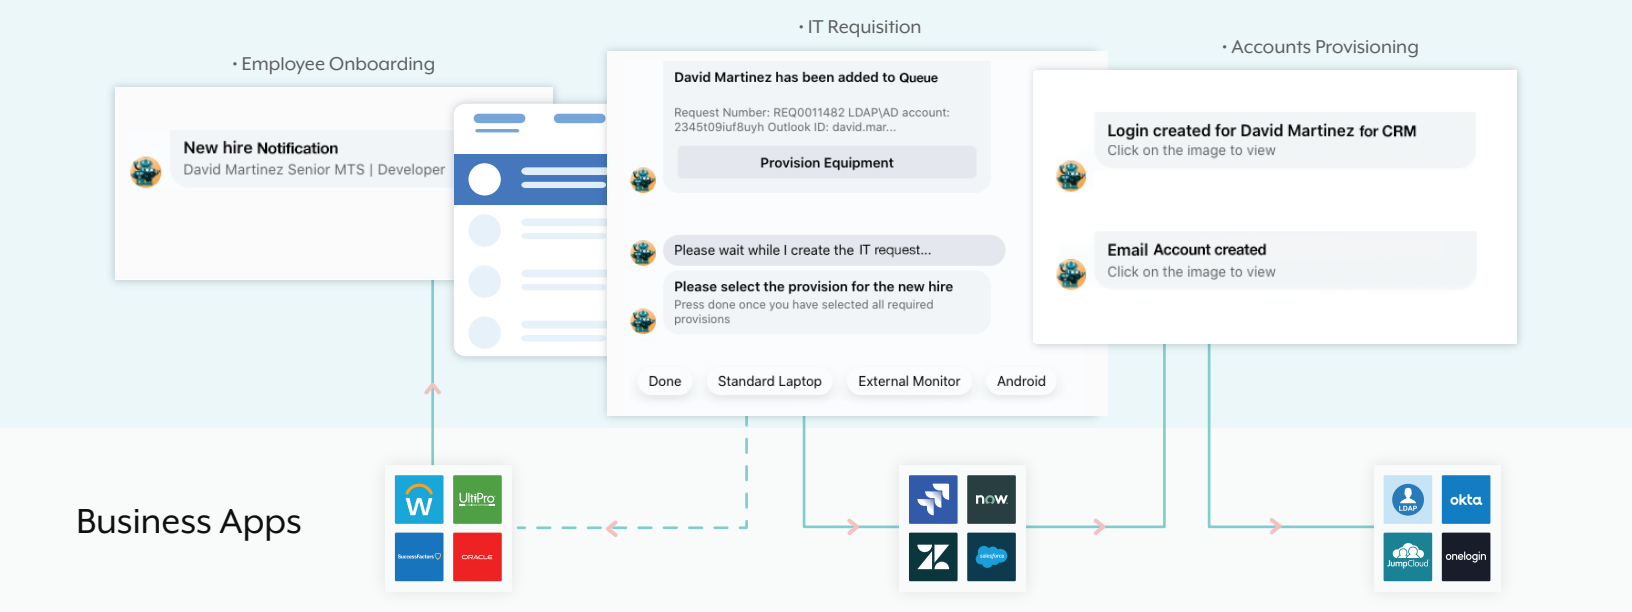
· Employee Onboarding

New hire Notification
David Martinez Senior MTS | Developer

· IT Requisition

David Martinez has been added to Queue

Request Number: REQ0011482 LDAP\AD account: 2345t09iuf8uyh Outlook ID: david.mar...

Provision Equipment

Please wait while I create the IT request...

Please select the provision for the new hire
Press done once you have selected all required provisions

Done
Standard Laptop
External Monitor
Android

· Accounts Provisioning

Login created for David Martinez for CRM
Click on the image to view

Email Account created
Click on the image to view

Business Apps

W
UltiPro
SuccessFactors
ORACLE

now
salesforce

LDAP
okta
JumpCloud
onelogin